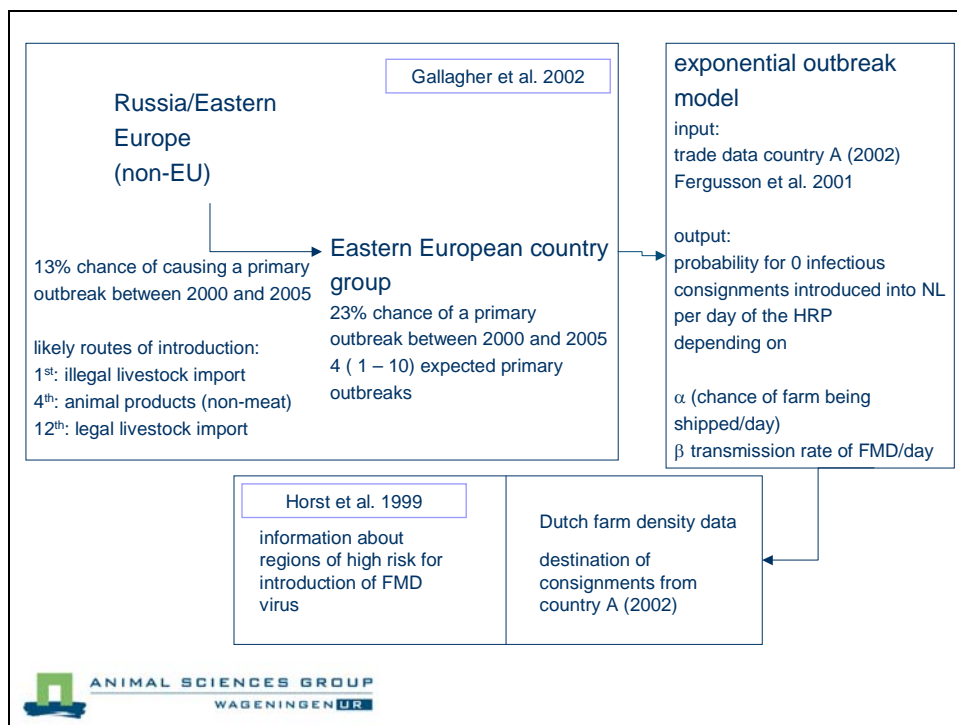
Gallagher et al. 2002

Russia/Eastern Europe (non-EU)

13% chance of causing a primary outbreak between 2000 and 2005

likely routes of introduction:
1$^{st}$: illegal livestock import
4$^{th}$: animal products (non-meat)
12$^{th}$: legal livestock import

Eastern European country group

23% chance of a primary outbreak between 2000 and 2005
4 ( 1 – 10) expected primary outbreaks

exponential outbreak model

input:
trade data country A (2002)
Fergusson et al. 2001

output:
probability for 0 infectious consignments introduced into NL per day of the HRP depending on

$\alpha$ (chance of farm being shipped/day)
$\beta$ transmission rate of FMD/day

Horst et al. 1999

information about regions of high risk for introduction of FMD virus

Dutch farm density data

destination of consignments from country A (2002)

ANIMAL SCIENCES GROUP
WAGENINGEN UR